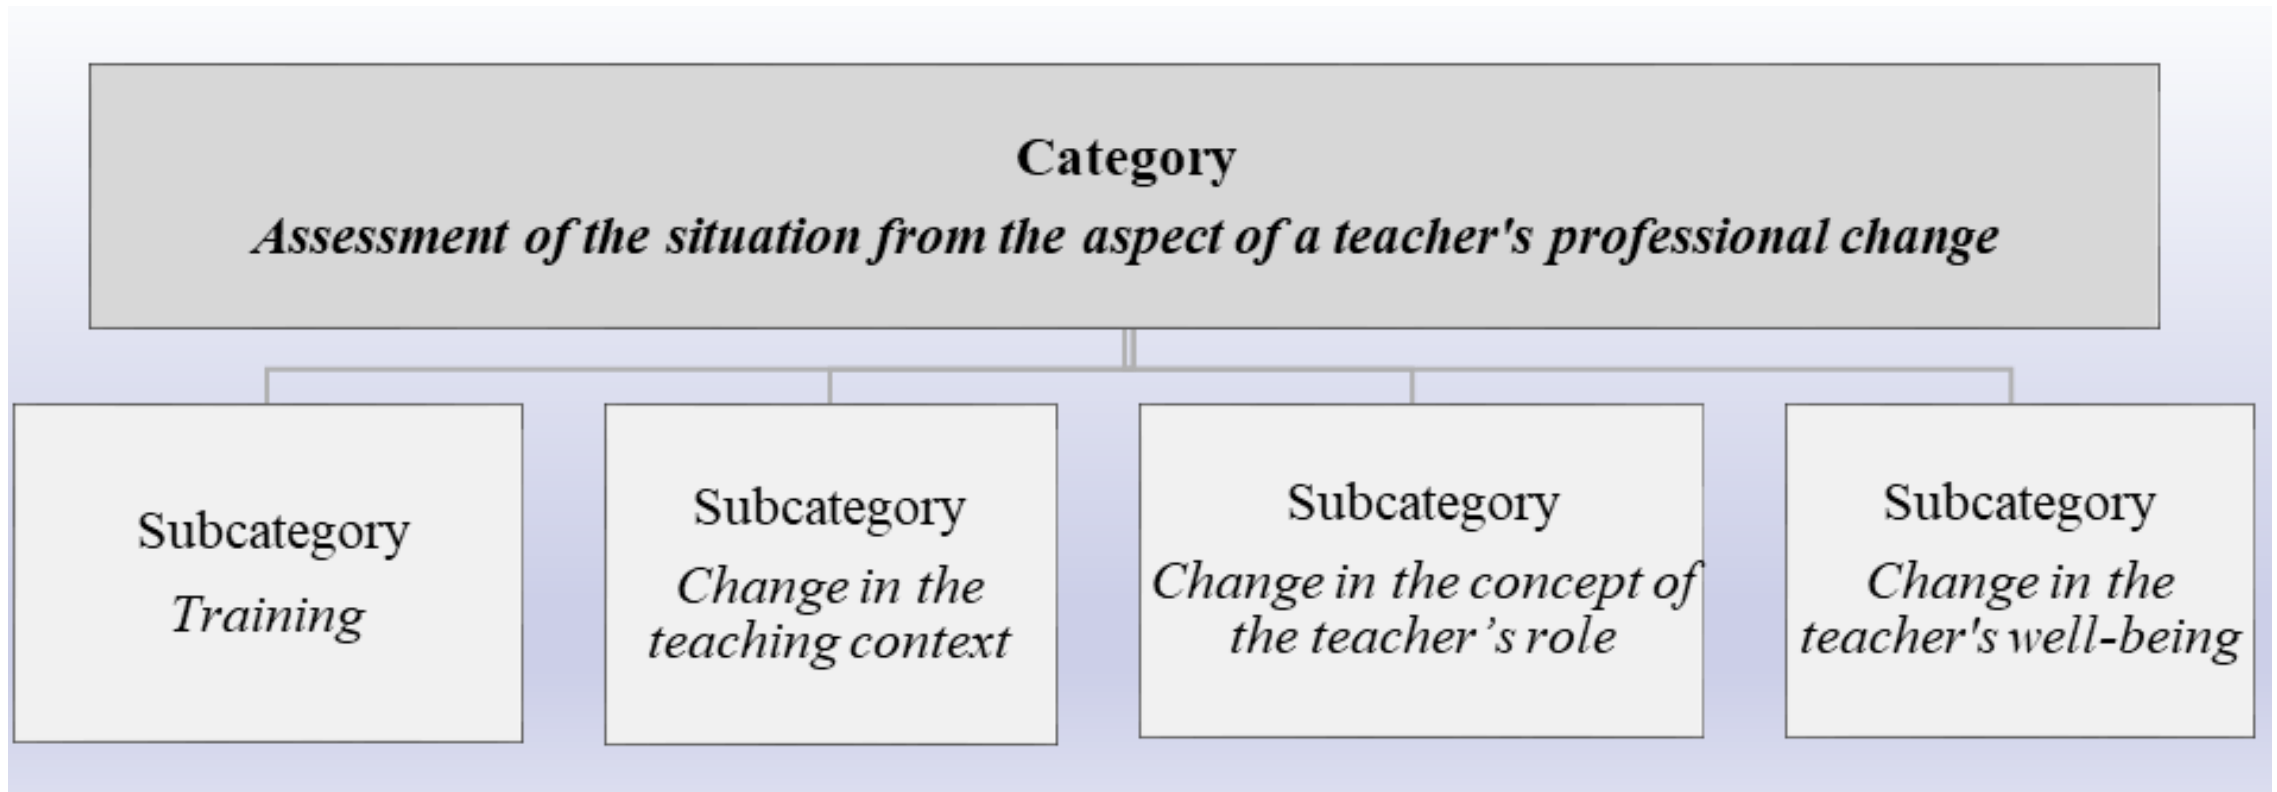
**Category**

*Assessment of the situation from the aspect of a teacher's professional change*

Subcategory
*Training*

Subcategory
*Change in the teaching context*

Subcategory
*Change in the concept of the teacher’s role*

Subcategory
*Change in the teacher's well-being*